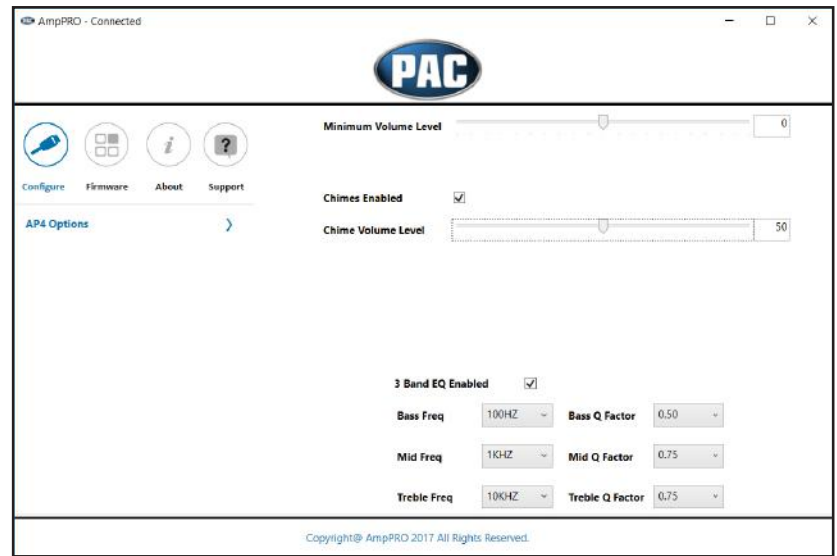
AmpPRO - Connected

PAC

Configure Firmware About Support

AP4 Options ›

Minimum Volume Level 0

Chimes Enabled ✓

Chime Volume Level 50

3 Band EQ Enabled ✓

Bass Freq 100HZ Bass Q Factor 0.50

Mid Freq 1KHZ Mid Q Factor 0.75

Treble Freq 10KHZ Treble Q Factor 0.75

Copyright@ AmpPRO 2017 All Rights Reserved.